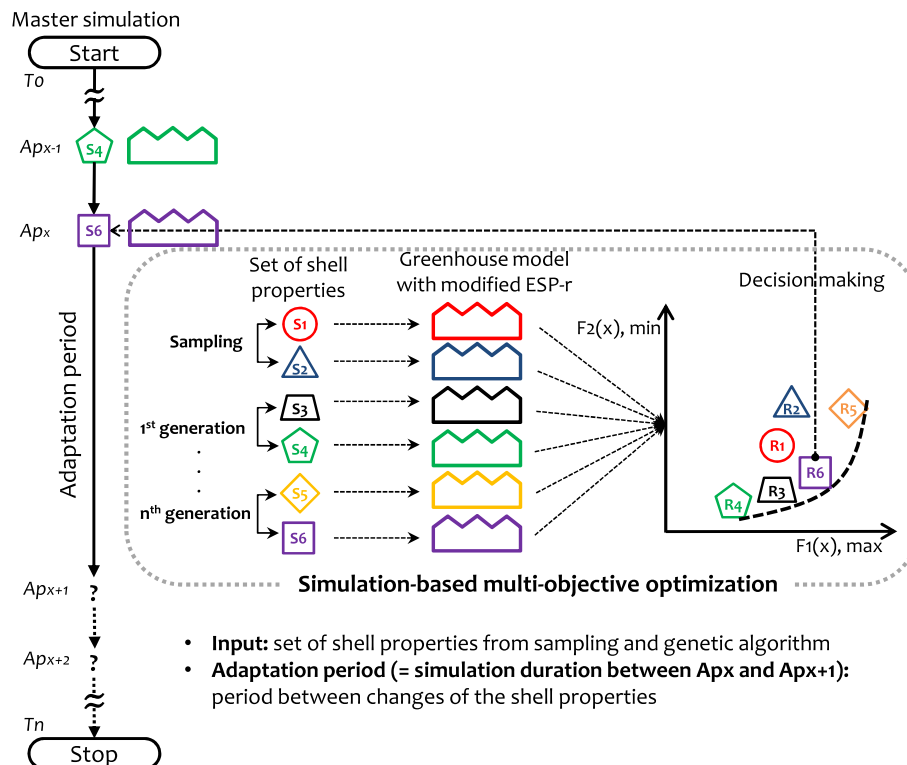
Master simulation

Start

To

Apx-1

S4

Apx

S6

Adaptation period

Set of shell properties

Greenhouse model with modified ESP-r

Decision making

Sampling

S1

S2

1st generation

S3

S4

nth generation

S5

S6

F2(x), min

R2

R5

R1

R6

R3

R4

F1(x), max

Simulation-based multi-objective optimization

Apx+1

Apx+2

Tn

Stop

• **Input:** set of shell properties from sampling and genetic algorithm
• **Adaptation period (= simulation duration between Apx and Apx+1):** period between changes of the shell properties